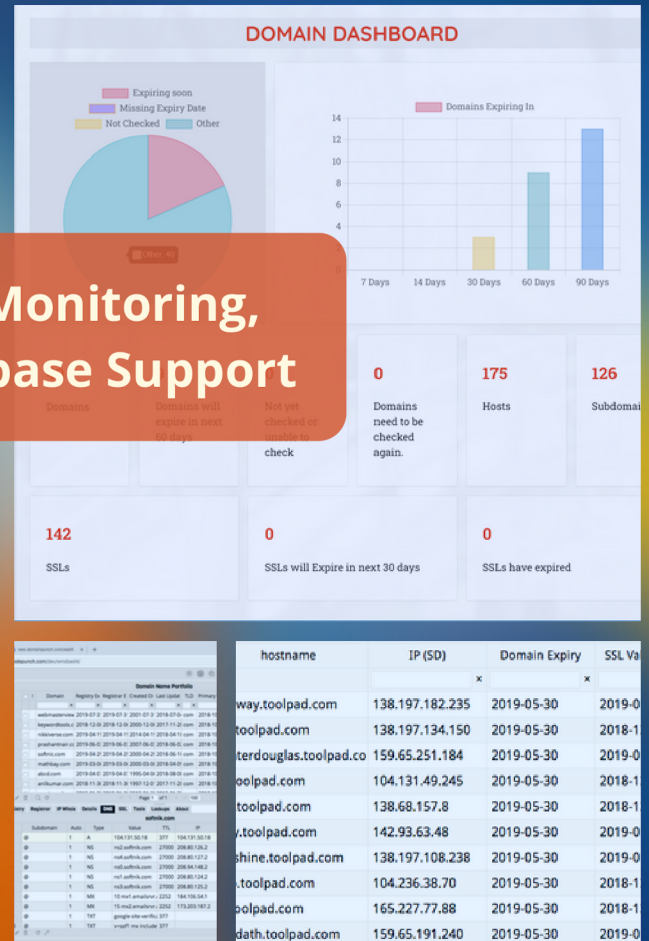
DOMAIN DASHBOARD

Expiring soon
Missing Expiry Date
Not Checked
Other

Other: 46

Domains Expiring In

14
12
10
8
6
4
2
0

7 Days
14 Days
30 Days
60 Days
90 Days

Monitoring,
base Support

Domains
Domains will expire in next 60 days
Not yet checked or unable to check

0
Domains need to be checked again.

175
Hosts

126
Subdomai

142
SSLs

0
SSLs will Expire in next 30 days

0
SSLs have expired

| hostname | IP (SD) | Domain Expiry | SSL Va |
|---|---|---|---|
| | × | × | |
| way.toolpad.com | 138.197.182.235 | 2019-05-30 | 2019-0 |
| toolpad.com | 138.197.134.150 | 2019-05-30 | 2018-1 |
| terdouglas.toolpad.co | 159.65.251.184 | 2019-05-30 | 2019-0 |
| oolpad.com | 104.131.49.245 | 2019-05-30 | 2018-1 |
| toolpad.com | 138.68.157.8 | 2019-05-30 | 2018-1 |
| .toolpad.com | 142.93.63.48 | 2019-05-30 | 2019-0 |
| shine.toolpad.com | 138.197.108.238 | 2019-05-30 | 2019-0 |
| .toolpad.com | 104.236.38.70 | 2019-05-30 | 2018-1 |
| olpad.com | 165.227.77.88 | 2019-05-30 | 2018-1 |
| dath.toolpad.com | 159.65.191.240 | 2019-05-30 | 2019-0 |

Domain Name Portfolio
softnik.com